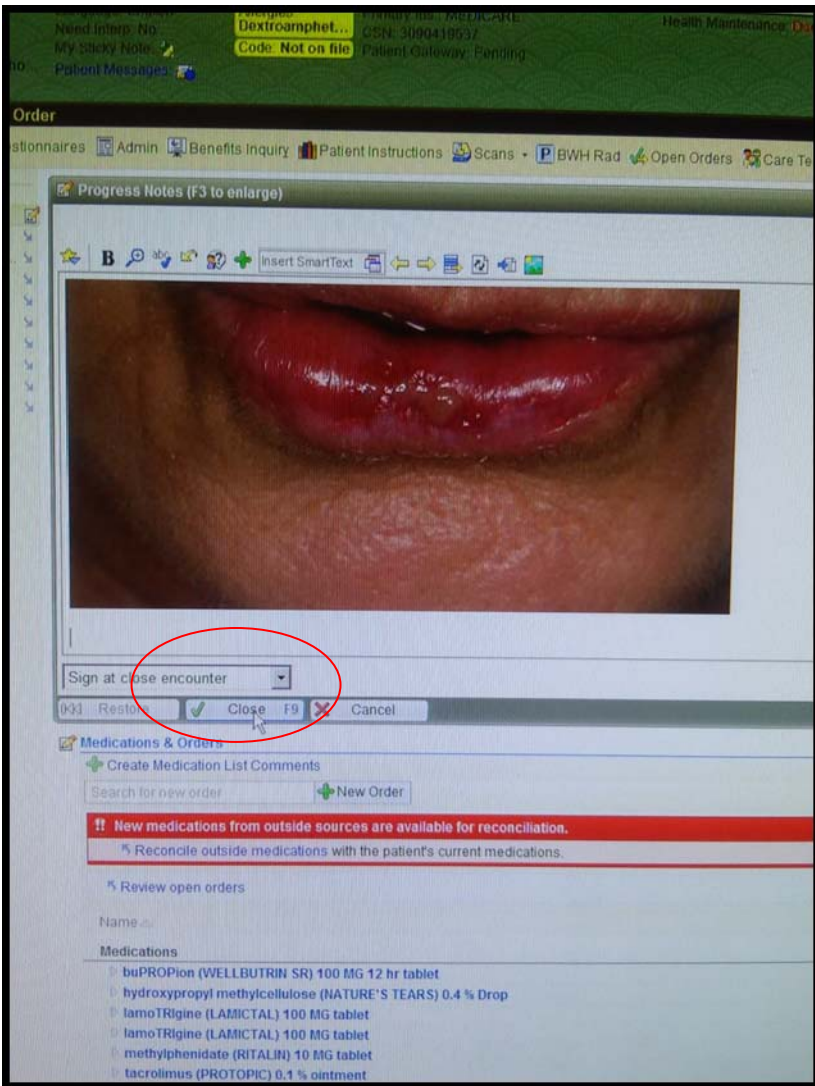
Need Interp: No
My Sticky Note
Patient Messages
Dextroamphet...
Code: Not on file
Primary Ins: MEDICARE
CSN: 3090418537
Patient Gateway: Pending
Health Maintenance: Du

Order

stionnaires Admin Benefits Inquiry Patient Instructions Scans P BWH Rad Open Orders Care Te

Progress Notes (F3 to enlarge)

B Insert SmartText

Sign at close encounter

Restore Close F9 Cancel

Medications & Orders
Create Medication List Comments
Search for new order New Order
!! New medications from outside sources are available for reconciliation.
Reconcile outside medications with the patient's current medications.
Review open orders
Name
Medications
buPROPion (WELLBUTRIN SR) 100 MG 12 hr tablet
hydroxypropyl methylcellulose (NATURE'S TEARS) 0.4 % Drop
lamoTRIgine (LAMICTAL) 100 MG tablet
lamoTRIgine (LAMICTAL) 100 MG tablet
methylphenidate (RITALIN) 10 MG tablet
tacrolimus (PROTOPIC) 0.1 % ointment